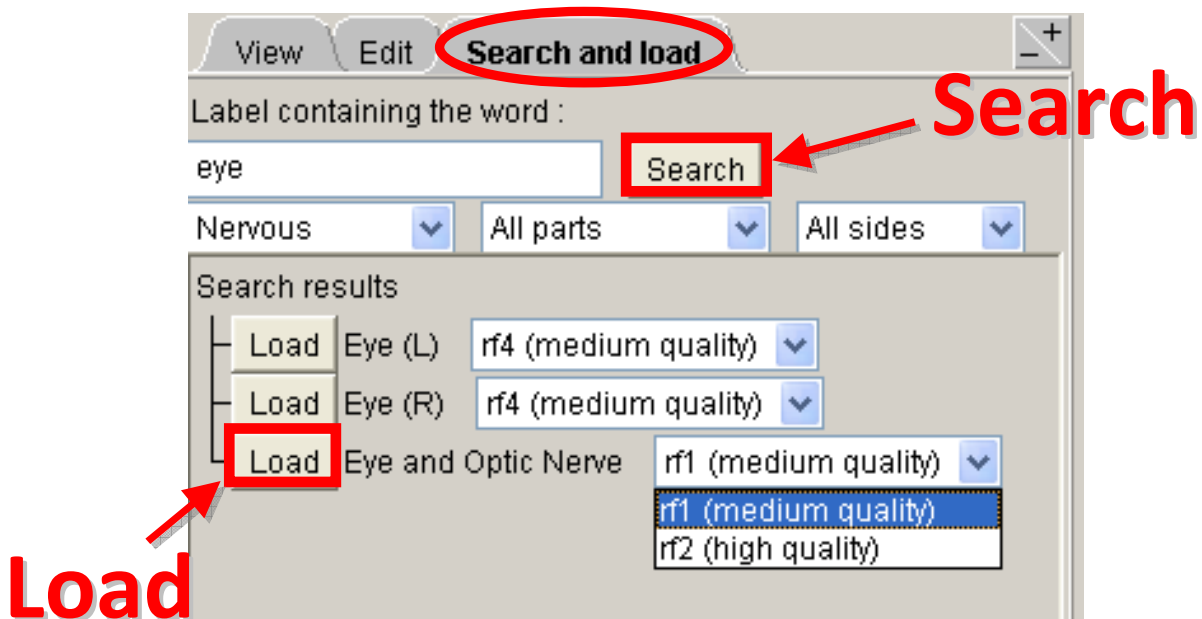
View Edit Search and load

+
–

Search

Label containing the word :

eye

Search

Nervous

All parts

All sides

Search results

Load Eye (L) rf4 (medium quality)

Load Eye (R) rf4 (medium quality)

Load Eye and Optic Nerve rf1 (medium quality)

rf1 (medium quality)

rf2 (high quality)

Load